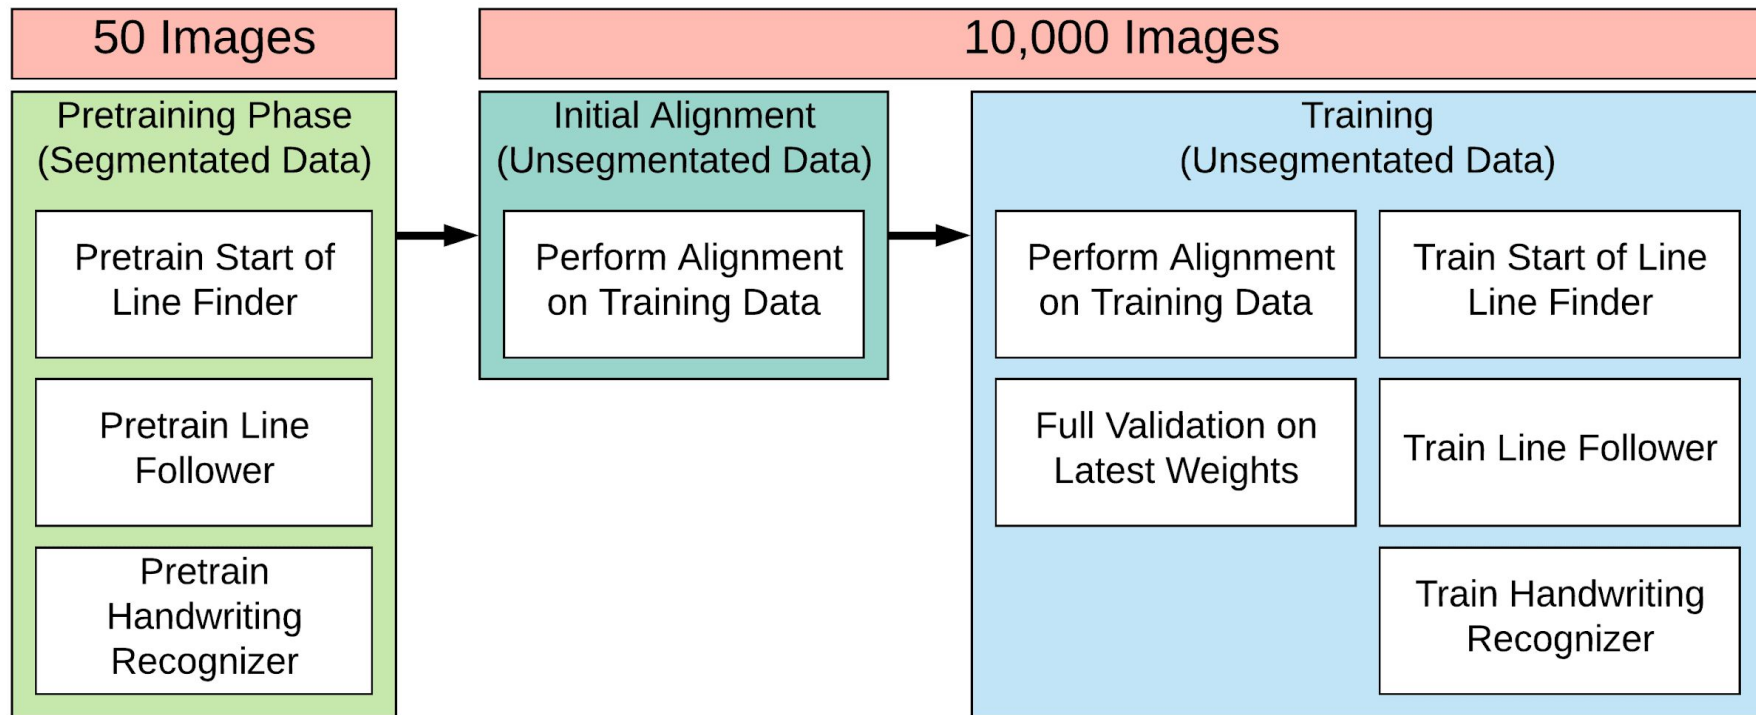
50 Images

Pretraining Phase (Segmentated Data)

Pretrain Start of Line Finder

Pretrain Line Follower

Pretrain Handwriting Recognizer

10,000 Images

Initial Alignment (Unsegmentated Data)

Perform Alignment on Training Data

Training (Unsegmentated Data)

Perform Alignment on Training Data

Train Start of Line Line Finder

Full Validation on Latest Weights

Train Line Follower

Train Handwriting Recognizer